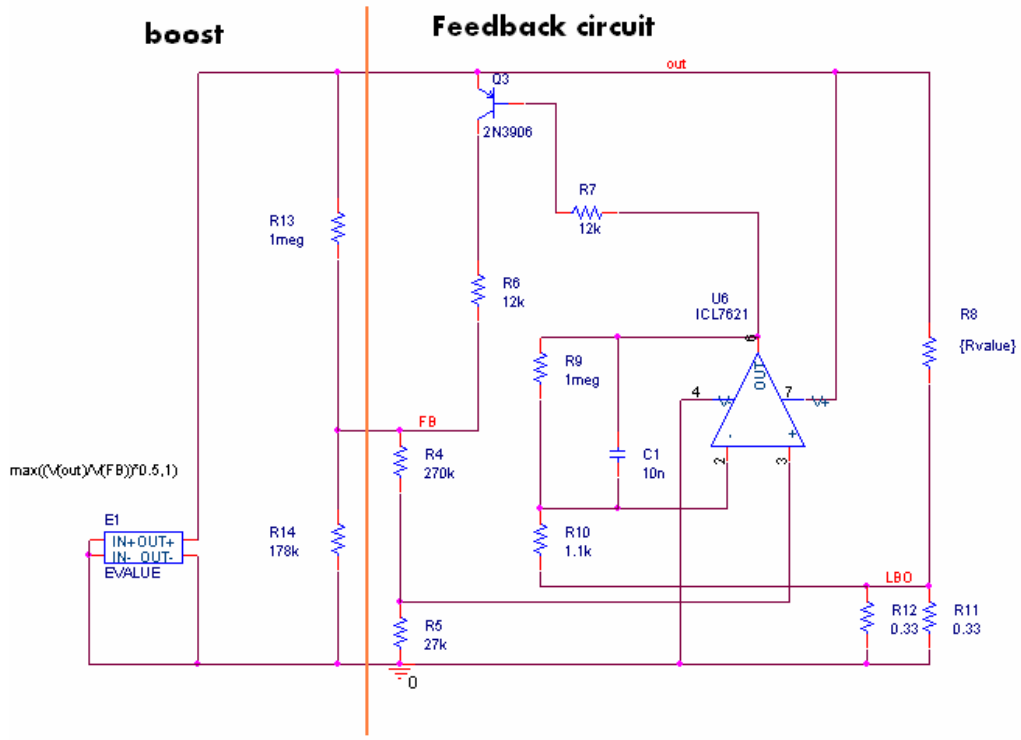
boost

Feedback circuit

out

Q3

2N3906

R7
12k

R13
1meg

R6
12k

U6
ICL7621

R8
{Rvalue}

R9
1meg

6

4

OUT

7

V-

V+

FB

-

+

R4
270k

C1
10n

2

3

max((V(out)/V(FB))*0.5,1)

E1
IN+ OUT+
IN- OUT-
EVALUE

R14
178k

R10
1.1k

LBO

R5
27k

R12
0.33

R11
0.33

0